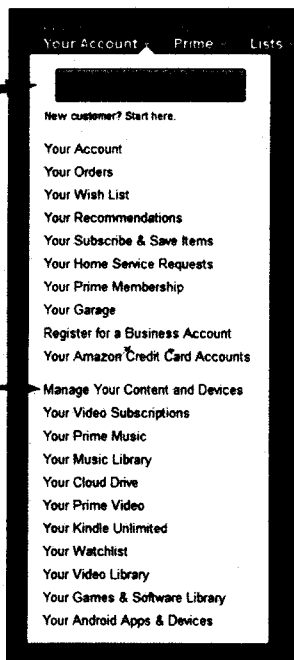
Your Account Prime Lists

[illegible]

New customer? Start here.

Your Account
Your Orders
Your Wish List
Your Recommendations
Your Subscribe & Save Items
Your Home Service Requests
Your Prime Membership
Your Garage
Register for a Business Account
Your Amazon Credit Card Accounts
Manage Your Content and Devices
Your Video Subscriptions
Your Prime Music
Your Music Library
Your Cloud Drive
Your Prime Video
Your Kindle Unlimited
Your Watchlist
Your Video Library
Your Games & Software Library
Your Android Apps & Devices